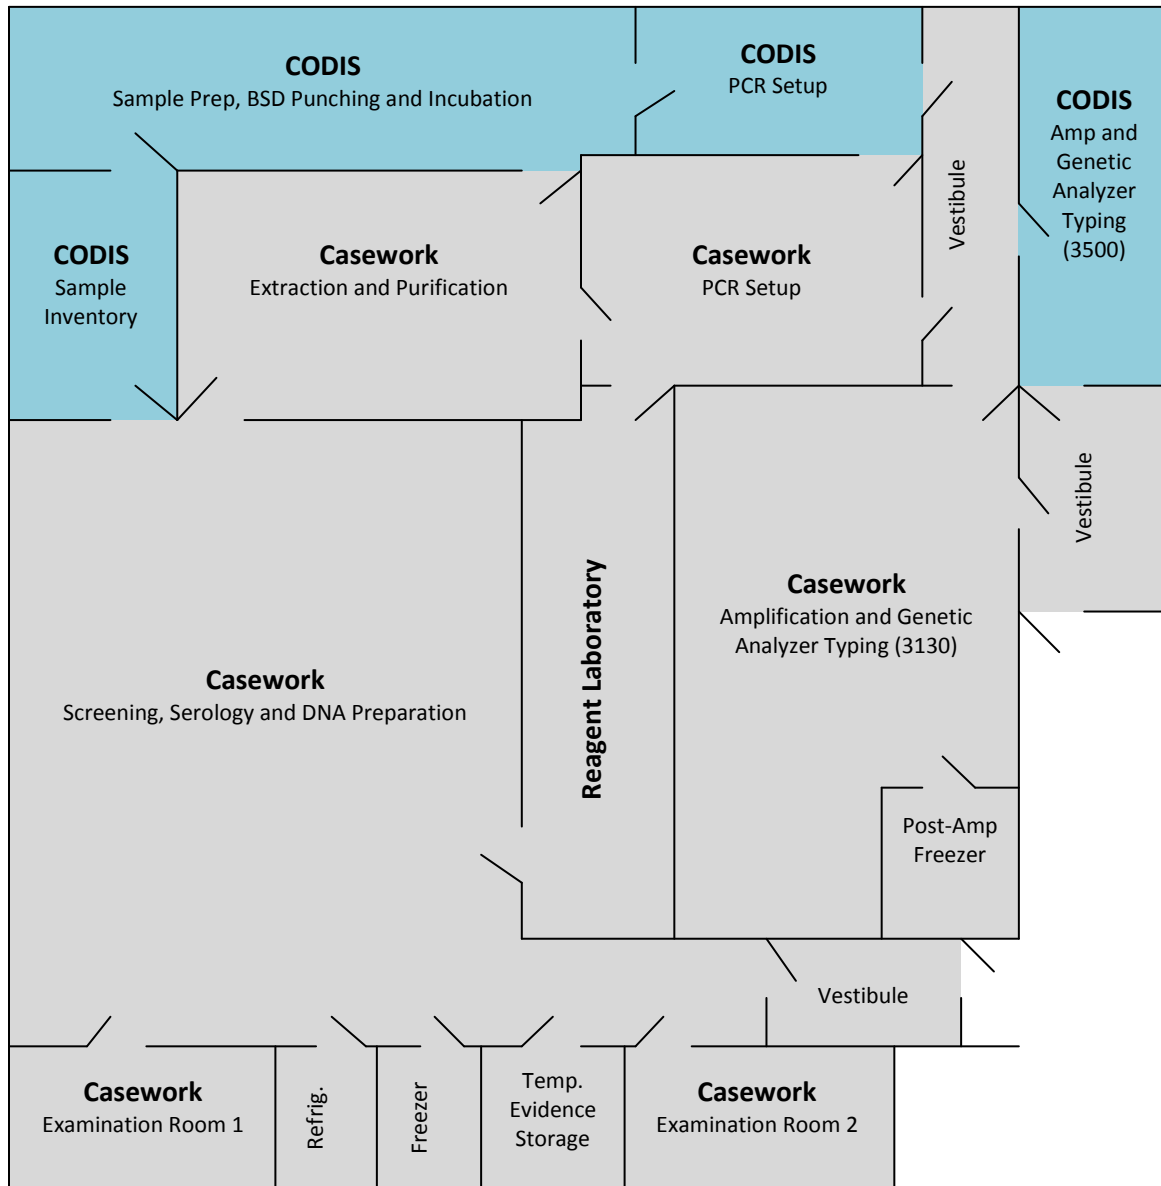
CODIS
Sample Prep, BSD Punching and Incubation

CODIS
PCR Setup

CODIS
Amp and Genetic Analyzer Typing (3500)

Vestibule

CODIS
Sample Inventory

Casework
Extraction and Purification

Casework
PCR Setup

Vestibule

Casework
Amplification and Genetic Analyzer Typing (3130)

Reagent Laboratory

Casework
Screening, Serology and DNA Preparation

Post-Amp Freezer

Vestibule

Casework
Examination Room 1

Refrig.

Freezer

Temp. Evidence Storage

Casework
Examination Room 2